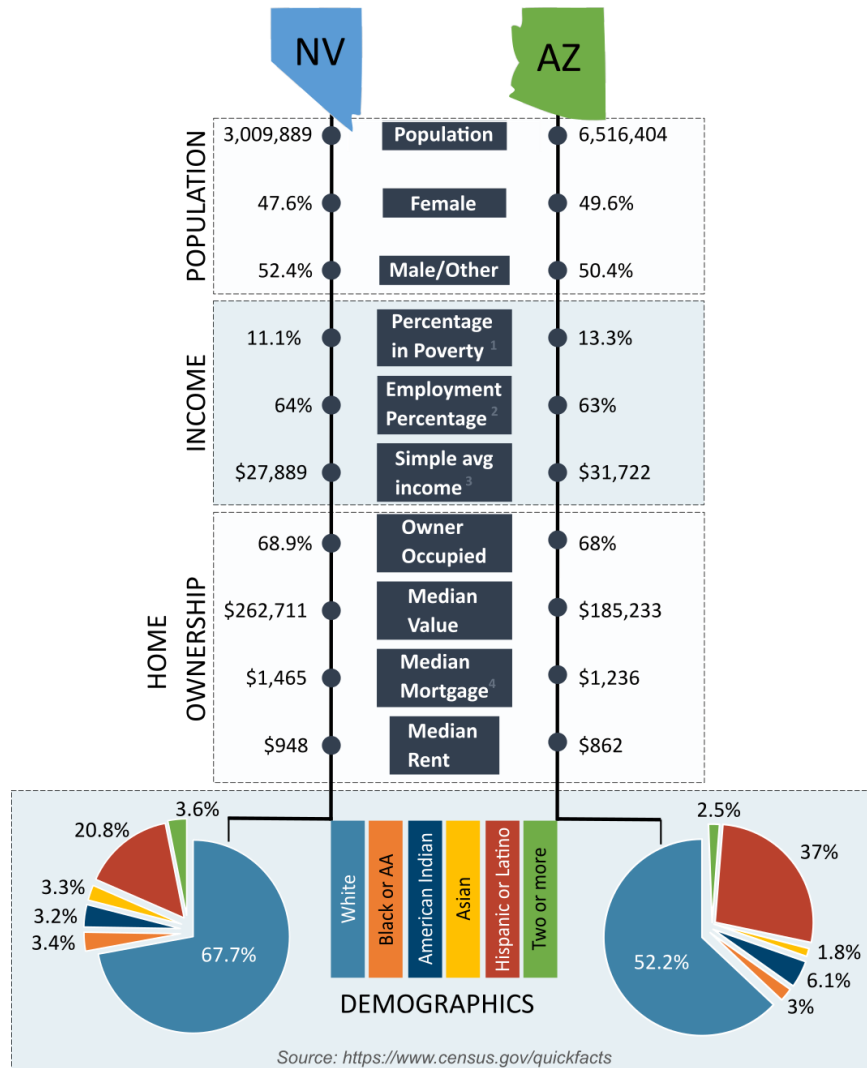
NV

AZ

POPULATION

| NV | | AZ |
|---|---|---|
| 3,009,889 | Population | 6,516,404 |
| 47.6% | Female | 49.6% |
| 52.4% | Male/Other | 50.4% |

INCOME

| NV | | AZ |
|---|---|---|
| 11.1% | Percentage in Poverty 1 | 13.3% |
| 64% | Employment Percentage 2 | 63% |
| $27,889 | Simple avg income 3 | $31,722 |

HOME OWNERSHIP

| NV | | AZ |
|---|---|---|
| 68.9% | Owner Occupied | 68% |
| $262,711 | Median Value | $185,233 |
| $1,465 | Median Mortgage 4 | $1,236 |
| $948 | Median Rent | $862 |

3.6%
20.8%
3.3%
3.2%
3.4%
67.7%

White
Black or AA
American Indian
Asian
Hispanic or Latino
Two or more

DEMOGRAPHICS

2.5%
37%
1.8%
6.1%
3%
52.2%

Source: https://www.census.gov/quickfacts